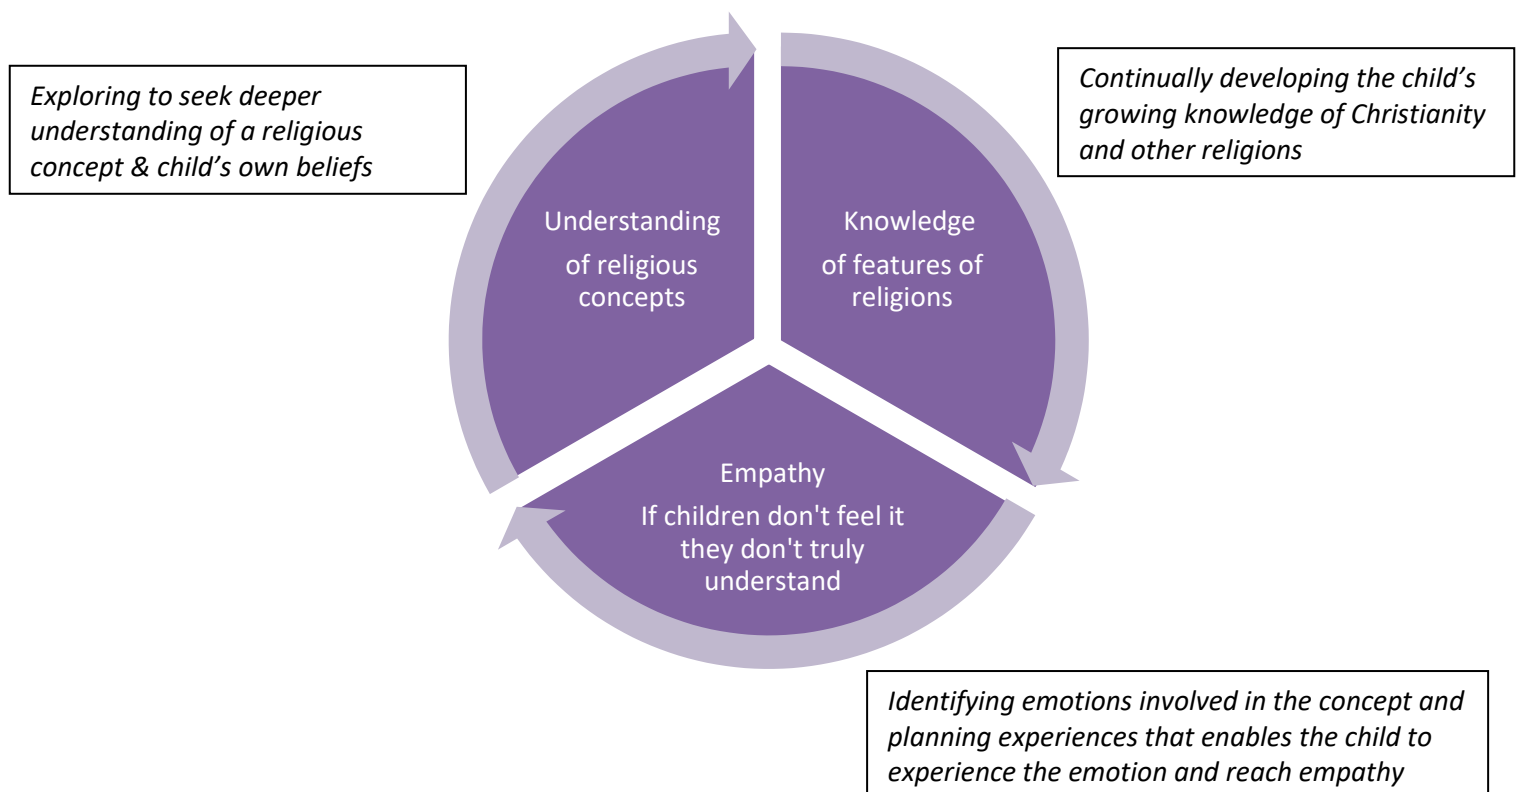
*Exploring to seek deeper understanding of a religious concept & child’s own beliefs*

*Continually developing the child’s growing knowledge of Christianity and other religions*

Understanding of religious concepts

Knowledge of features of religions

Empathy
If children don't feel it they don't truly understand

*Identifying emotions involved in the concept and planning experiences that enables the child to experience the emotion and reach empathy*